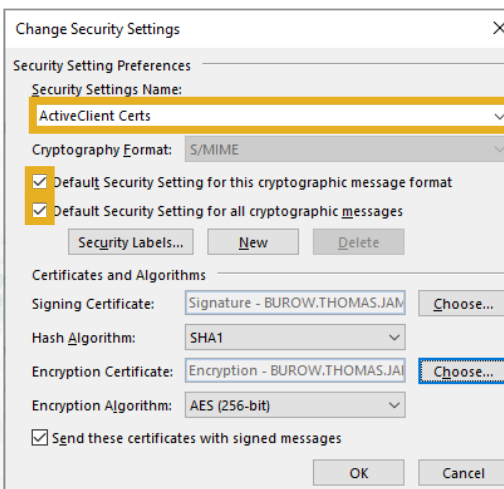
Change Security Settings

Security Setting Preferences

Security Settings Name:

ActiveClient Certs

Cryptography Format: S/MIME

Default Security Setting for this cryptographic message format

Default Security Setting for all cryptographic messages

Security Labels... New Delete

Certificates and Algorithms

Signing Certificate: Signature - BUROW.THOMAS.JAM Choose...

Hash Algorithm: SHA1

Encryption Certificate: Encryption - BUROW.THOMAS.JAI Choose...

Encryption Algorithm: AES (256-bit)

Send these certificates with signed messages

OK Cancel